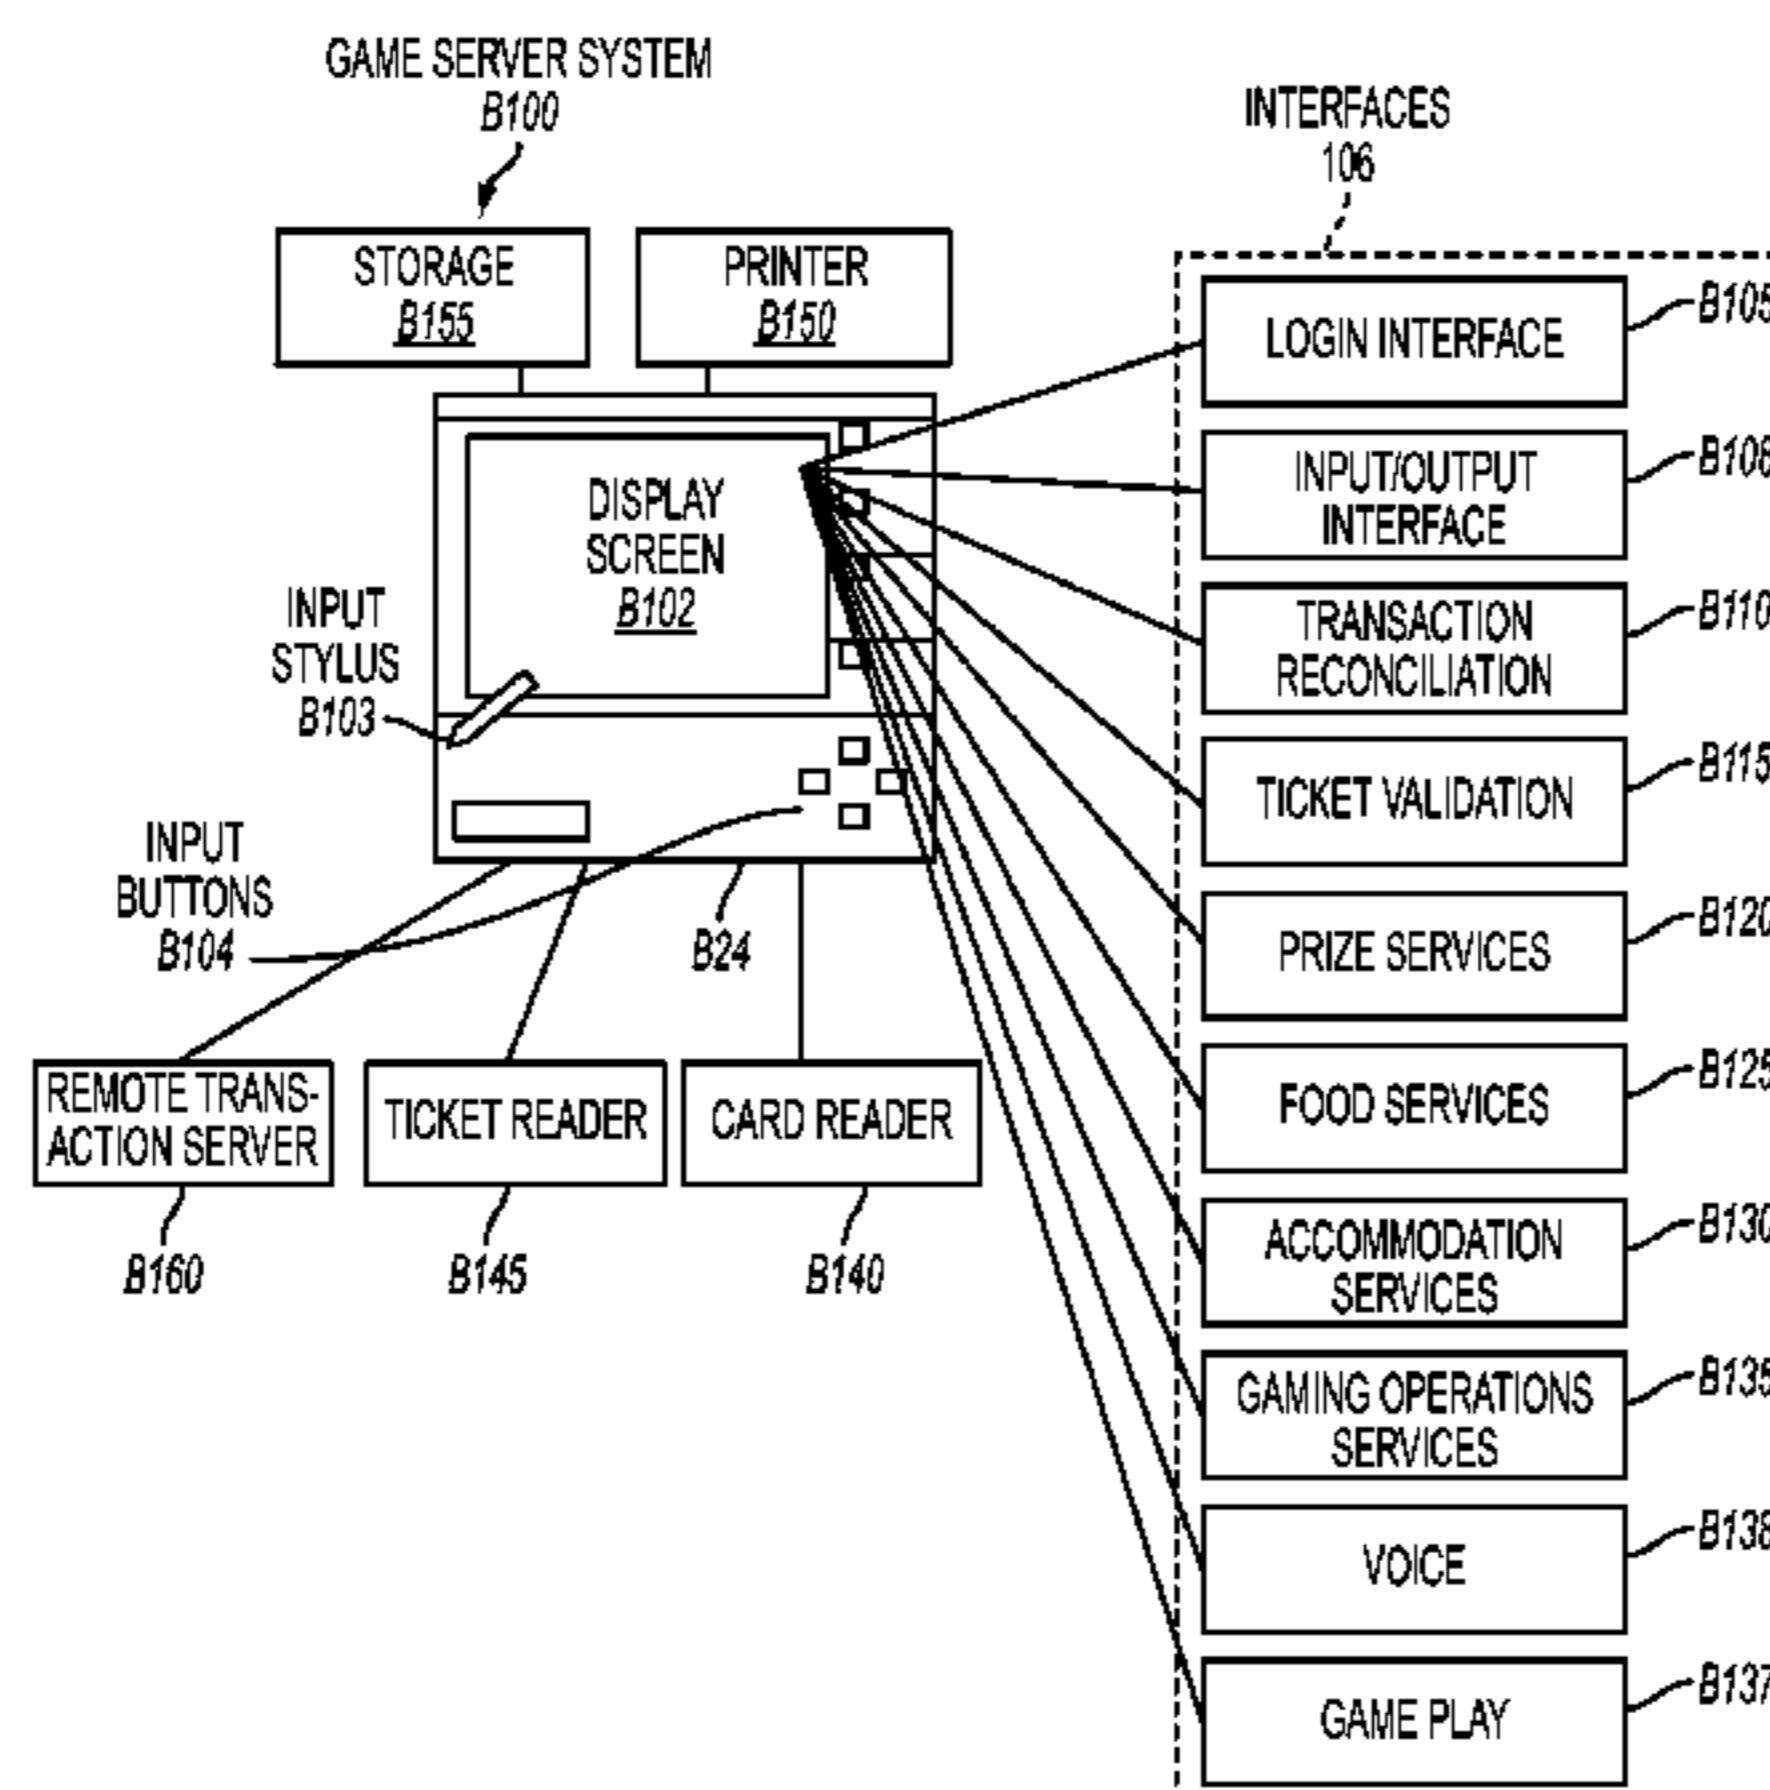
GAME SERVER SYSTEM
B100

INTERFACES
106

STORAGE
B155

PRINTER
B150

DISPLAY SCREEN
B102

INPUT STYLUS
B103

INPUT BUTTONS
B104

B24

REMOTE TRANSACTION SERVER

TICKET READER

CARD READER

B160

B145

B140

LOGIN INTERFACE
B105

INPUT/OUTPUT INTERFACE
B108

TRANSACTION RECONCILIATION
B110

TICKET VALIDATION
B115

PRIZE SERVICES
B120

FOOD SERVICES
B125

ACCOMMODATION SERVICES
B130

GAMING OPERATIONS SERVICES
B135

VOICE
B138

GAME PLAY
B137